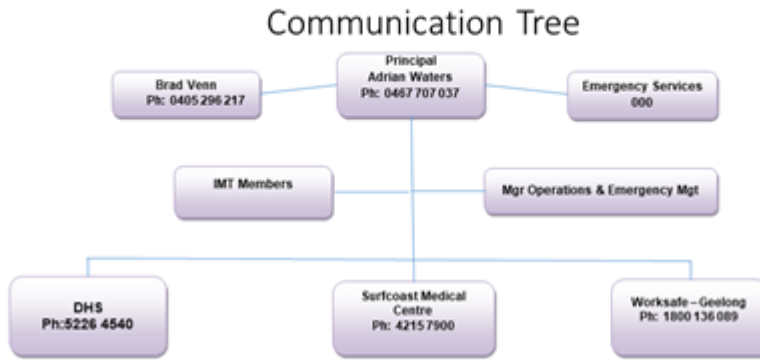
Communication Tree

Brad Venn
Ph: 0405 296 217

Principal
Adrian Waters
Ph: 0467 707 037

Emergency Services
000

IMT Members

Mgr Operations & Emergency Mgt

DHS
Ph:5226 4540

Surfcoast Medical Centre
Ph: 4215 7900

Worksafe – Geelong
Ph: 1800 136 089